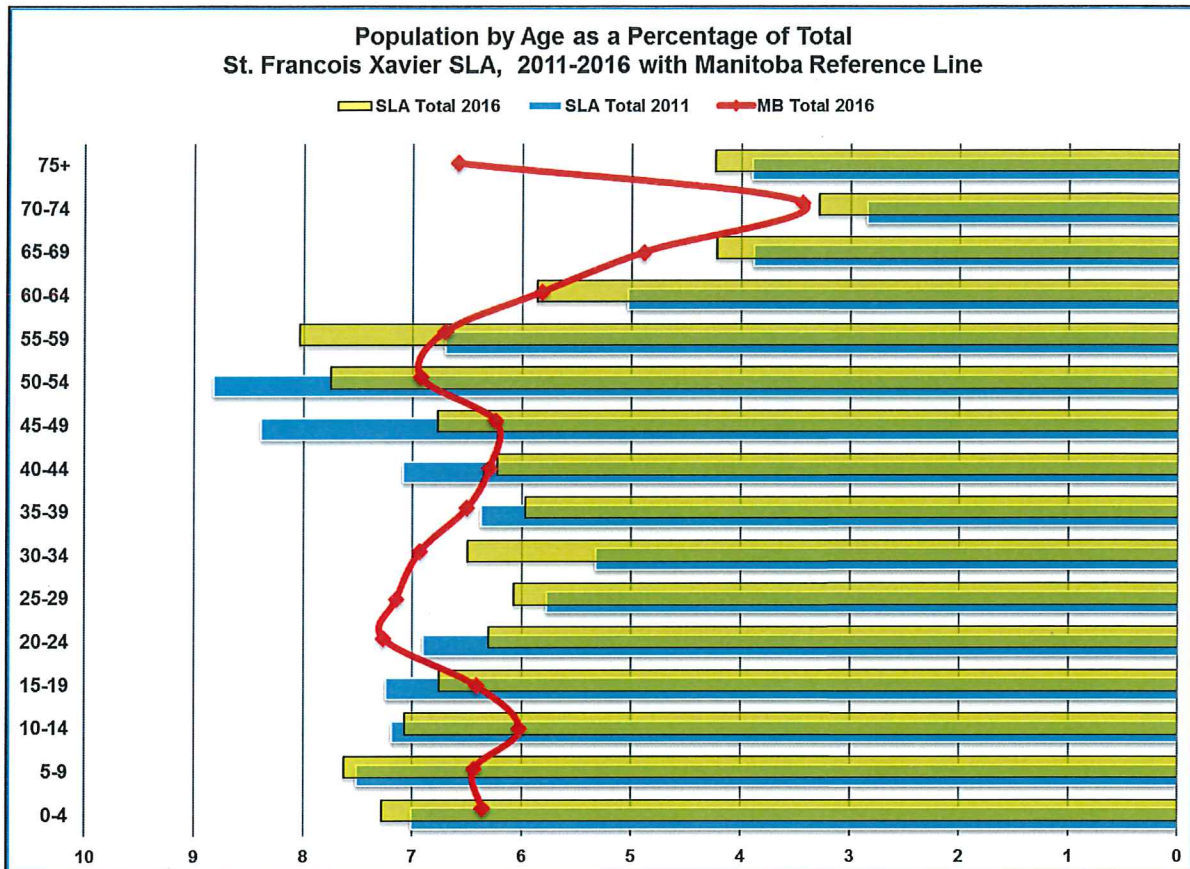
Population by Age as a Percentage of Total
St. Francois Xavier SLA, 2011-2016 with Manitoba Reference Line

SLA Total 2016
SLA Total 2011
MB Total 2016

75+
70-74
65-69
60-64
55-59
50-54
45-49
40-44
35-39
30-34
25-29
20-24
15-19
10-14
5-9
0-4

10
9
8
7
6
5
4
3
2
1
0